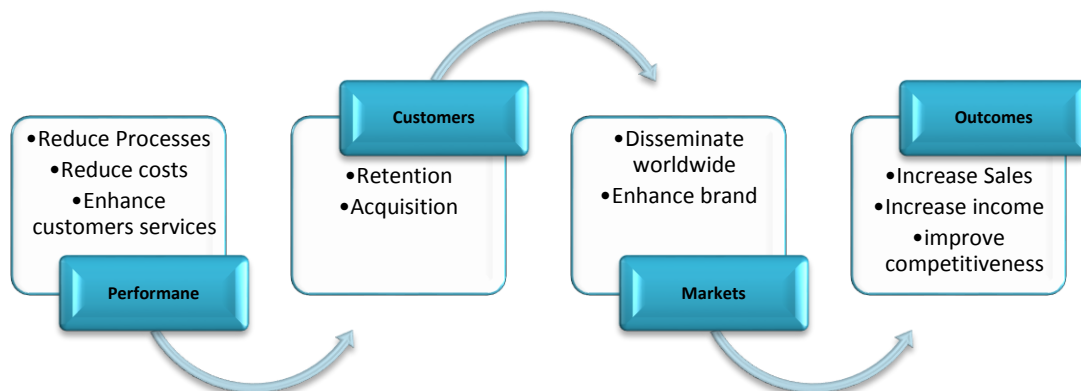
•Reduce Processes
•Reduce costs
•Enhance customers services

Performane

Customers

•Retention
•Acquisition

•Disseminate worldwide
•Enhance brand

Markets

Outcomes

•Increase Sales
•Increase income
•improve competitiveness